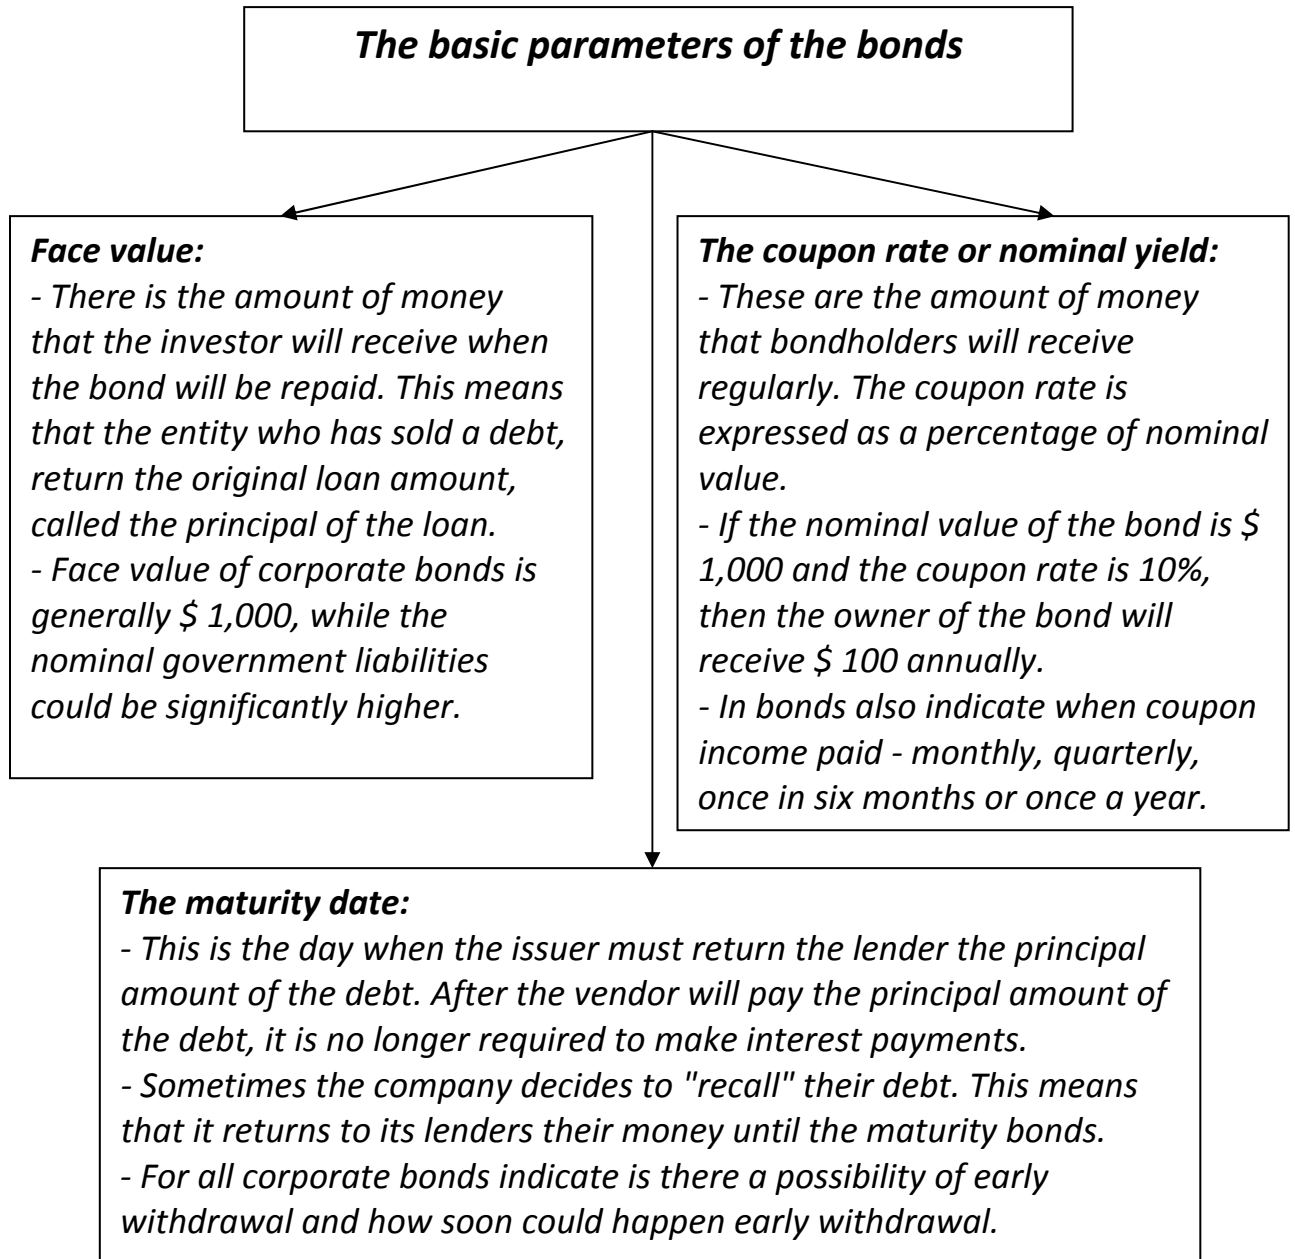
The basic parameters of the bonds

Face value:
- There is the amount of money that the investor will receive when the bond will be repaid. This means that the entity who has sold a debt, return the original loan amount, called the principal of the loan.
- Face value of corporate bonds is generally \$ 1,000, while the nominal government liabilities could be significantly higher.

The coupon rate or nominal yield:
- These are the amount of money that bondholders will receive regularly. The coupon rate is expressed as a percentage of nominal value.
- If the nominal value of the bond is \$ 1,000 and the coupon rate is 10%, then the owner of the bond will receive \$ 100 annually.
- In bonds also indicate when coupon income paid - monthly, quarterly, once in six months or once a year.

The maturity date:
- This is the day when the issuer must return the lender the principal amount of the debt. After the vendor will pay the principal amount of the debt, it is no longer required to make interest payments.
- Sometimes the company decides to "recall" their debt. This means that it returns to its lenders their money until the maturity bonds.
- For all corporate bonds indicate is there a possibility of early withdrawal and how soon could happen early withdrawal.